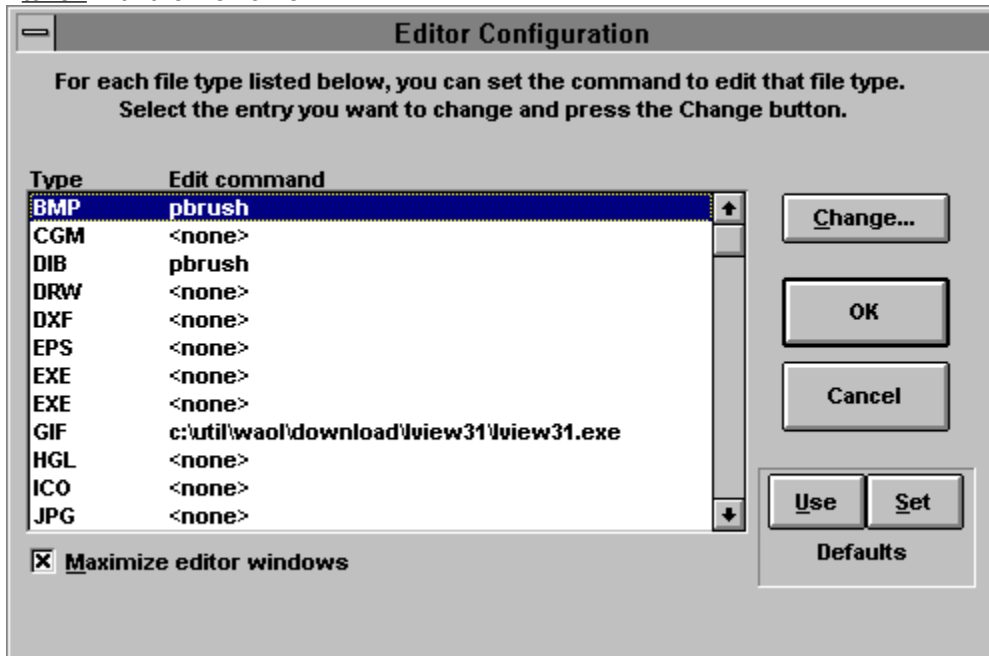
Editor Configuration

For each file type listed below, you can set the command to edit that file type. Select the entry you want to change and press the Change button.

| Type | Edit command |
|---|---|
| BMP | pbrush |
| CGM | <none> |
| DIB | pbrush |
| DRW | <none> |
| DXF | <none> |
| EPS | <none> |
| EXE | <none> |
| EXE | <none> |
| GIF | c:\util\waol\download\lview31\lview31.exe |
| HGL | <none> |
| ICO | <none> |
| JPG | <none> |

☒ Maximize editor windows

Change...

OK

Cancel

Use Set

Defaults